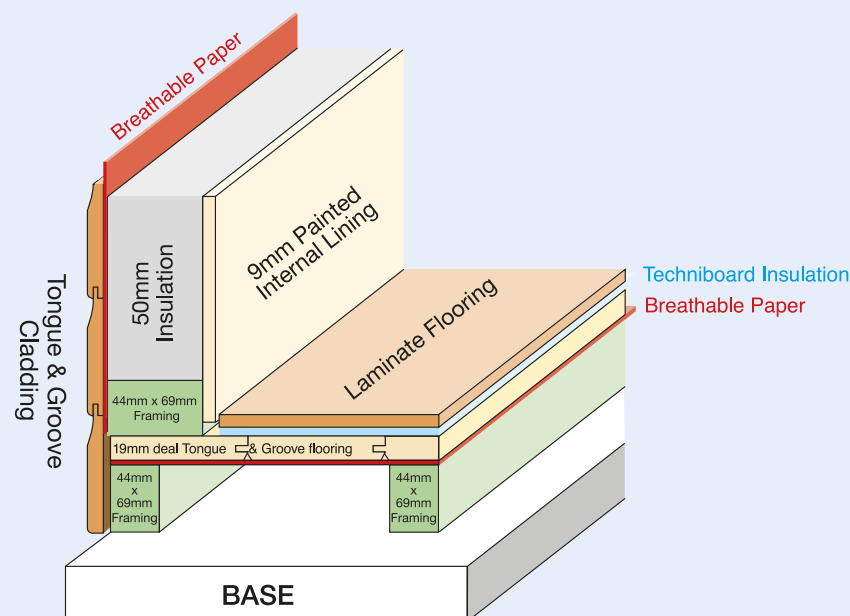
Breathable Paper

Tongue & Groove Cladding

50mm Insulation

9mm Painted Internal Lining

Techniboard Insulation

Breathable Paper

Laminate Flooring

44mm x 69mm Framing

19mm deal Tongue & Groove flooring

44mm x 69mm Framing

44mm x 69mm Framing

BASE